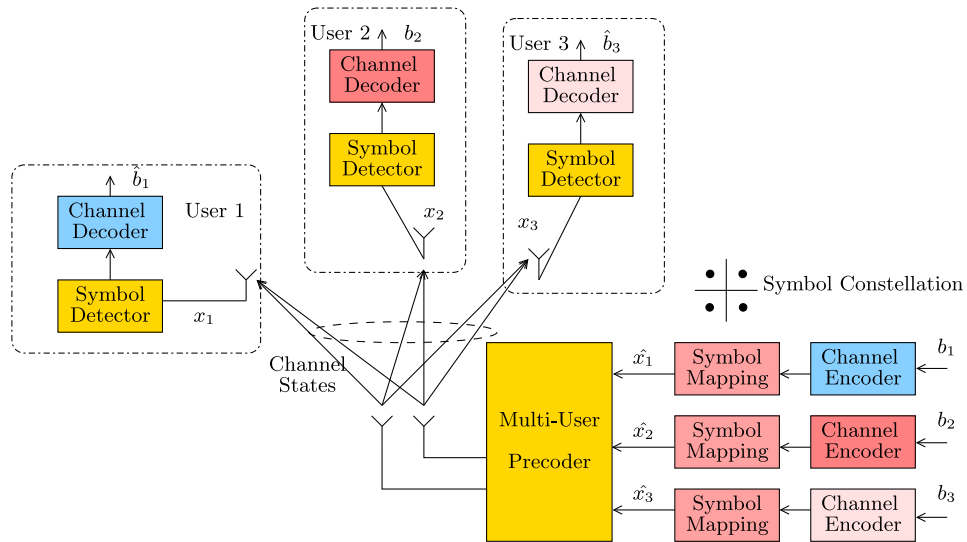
User 2 $b_2$

Channel Decoder

Symbol Detector

$x_2$

User 3 $\hat{b}_3$

Channel Decoder

Symbol Detector

$x_3$

$\hat{b}_1$

Channel Decoder

User 1

Symbol Detector

$x_1$

Symbol Constellation

Channel States

Multi-User Precoder

$\hat{x_1}$

$\hat{x_2}$

$\hat{x_3}$

Symbol Mapping

Symbol Mapping

Symbol Mapping

Channel Encoder

Channel Encoder

Channel Encoder

$b_1$

$b_2$

$b_3$